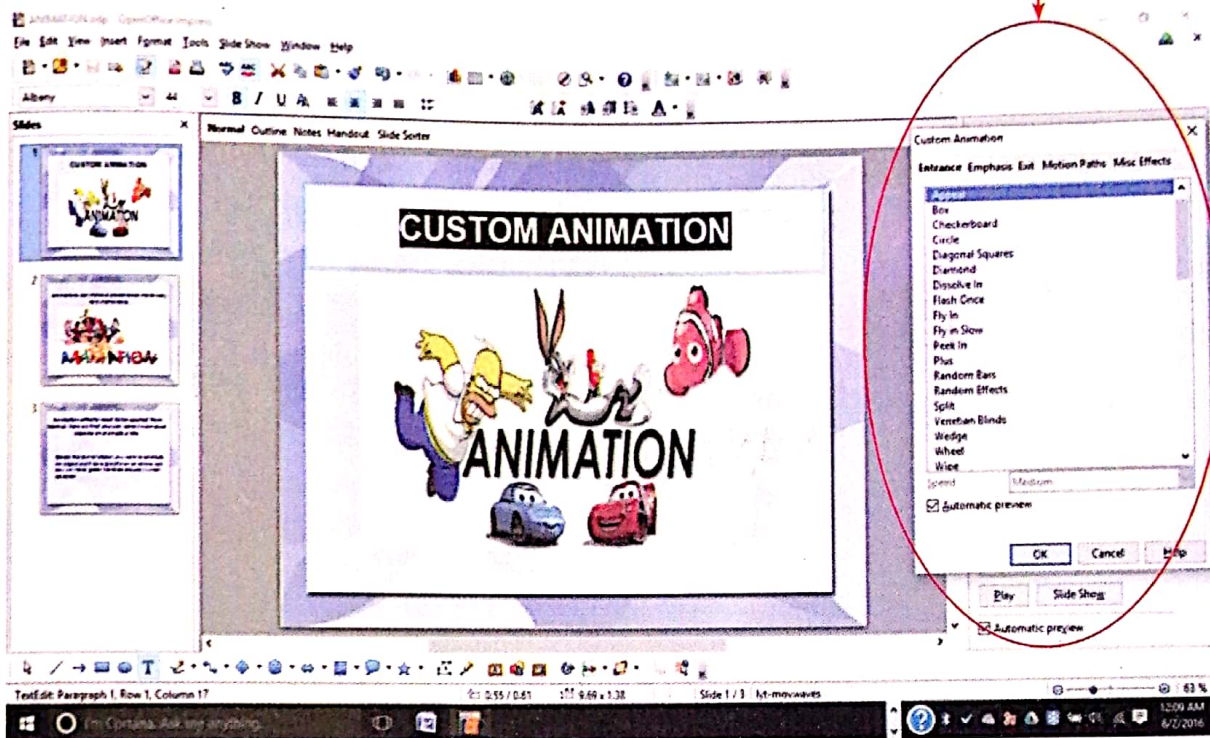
ANIMATION.odp - OpenOffice Impress

File Edit View Insert Format Tools Slide Show Window Help

Albany 44 B I U

Slides

Normal Outline Notes Handout Slide Sorter

CUSTOM ANIMATION

ANIMATION

Custom Animation

Entrance Emphasis Exit Motion Paths Misc Effects

Appear
Box
Checkerboard
Circle
Diagonal Squares
Diamond
Dissolve In
Flash Once
Fly In
Fly in Slow
Peek In
Plus
Random Bars
Random Effects
Split
Venetian Blinds
Wedge
Wheel
Wipe

Speed Medium

Automatic preview

OK Cancel Help

Play Slide Show

Automatic preview

TextEdit: Paragraph 1, Row 1, Column 17

Slide 1 / 3 lyt-moviewaves

63 %

I'm Cortana. Ask me anything.

12:09 AM
6/2/2016